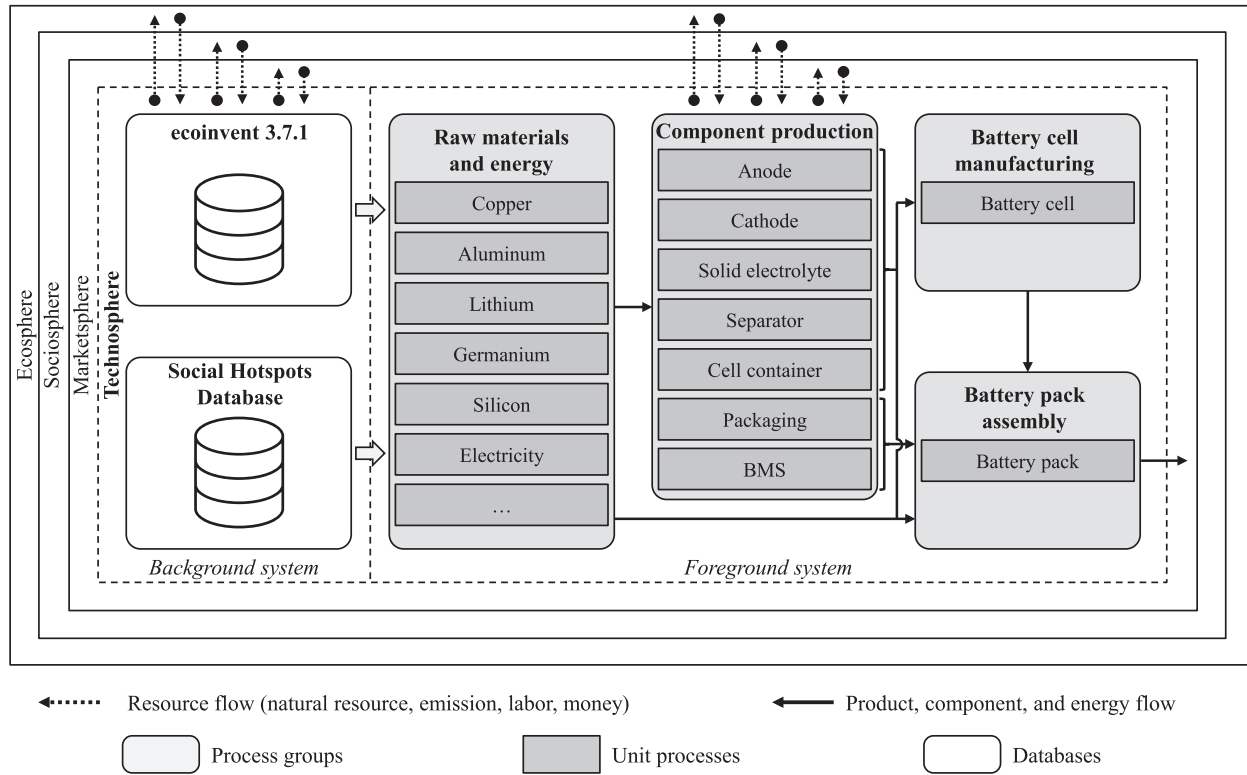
Ecosphere

Sociosphere

Marketsphere

Technosphere

ecoinvent 3.7.1

Social Hotspots Database

Background system

Raw materials and energy

Copper

Aluminum

Lithium

Germanium

Silicon

Electricity

…

Component production

Anode

Cathode

Solid electrolyte

Separator

Cell container

Packaging

BMS

Battery cell manufacturing

Battery cell

Battery pack assembly

Battery pack

Foreground system

Resource flow (natural resource, emission, labor, money)

Product, component, and energy flow

Process groups

Unit processes

Databases